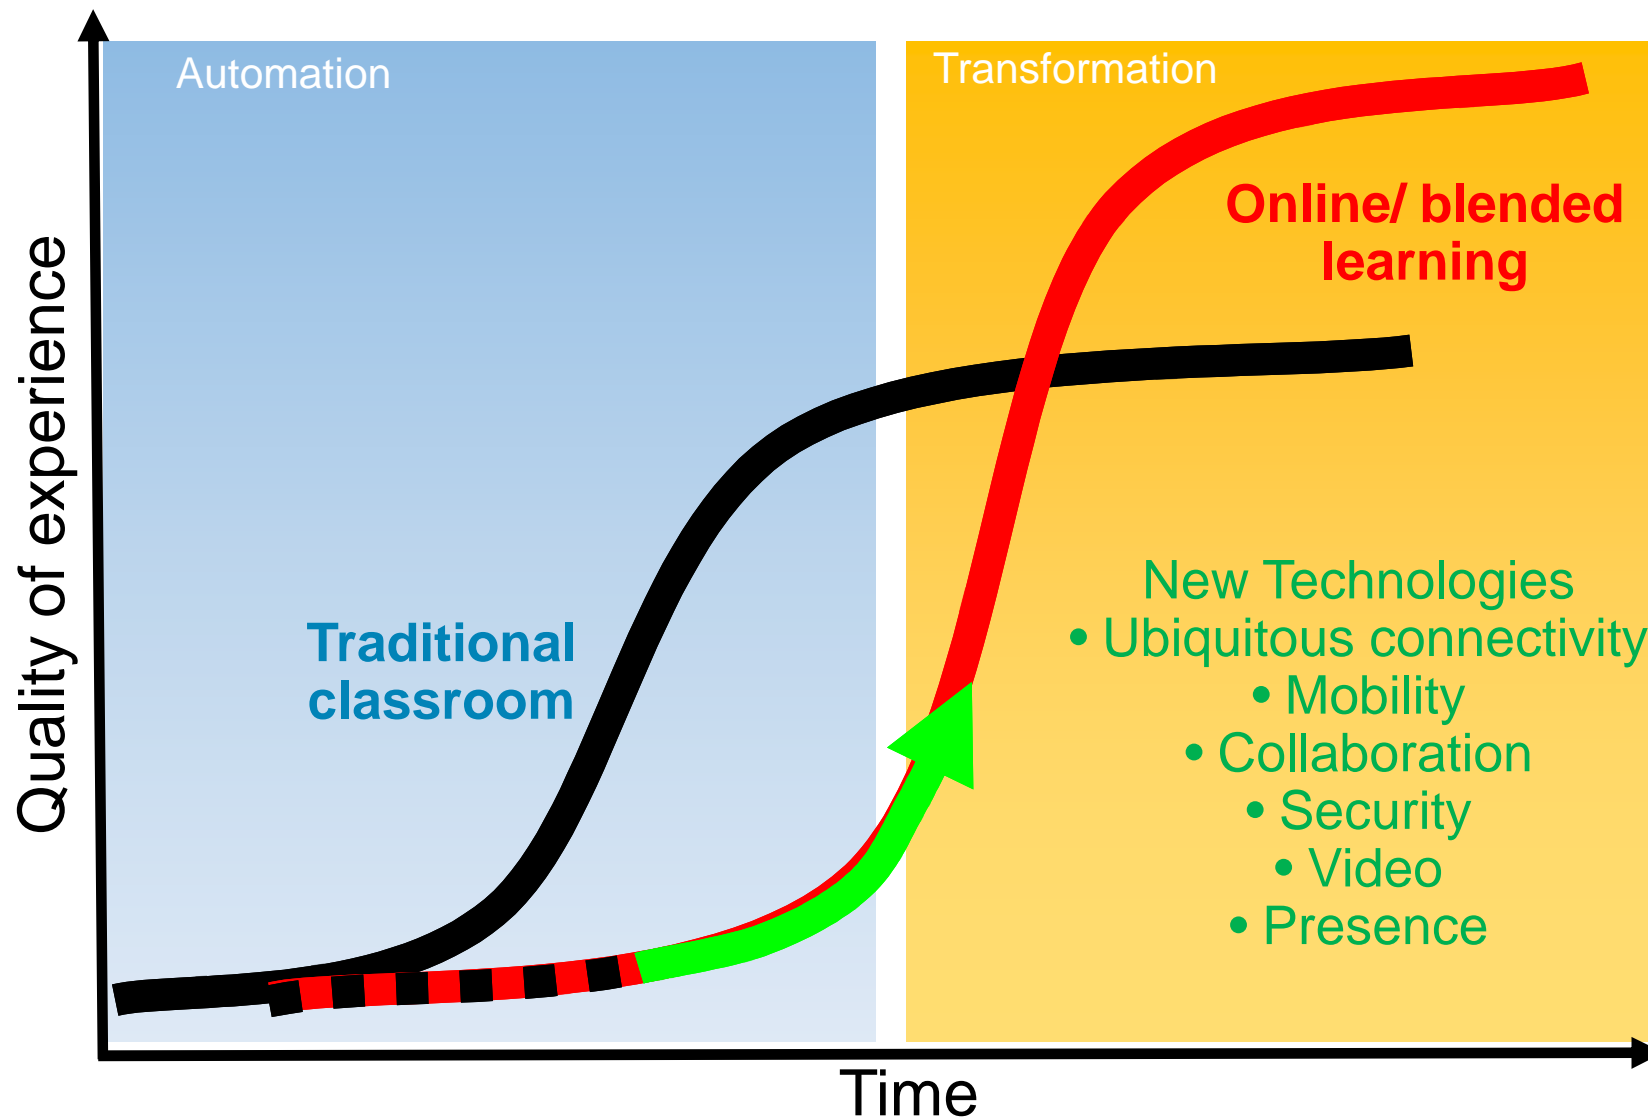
Automation

Transformation

Online/ blended learning

Quality of experience

Traditional classroom

New Technologies
• Ubiquitous connectivity
• Mobility
• Collaboration
• Security
• Video
• Presence

Time